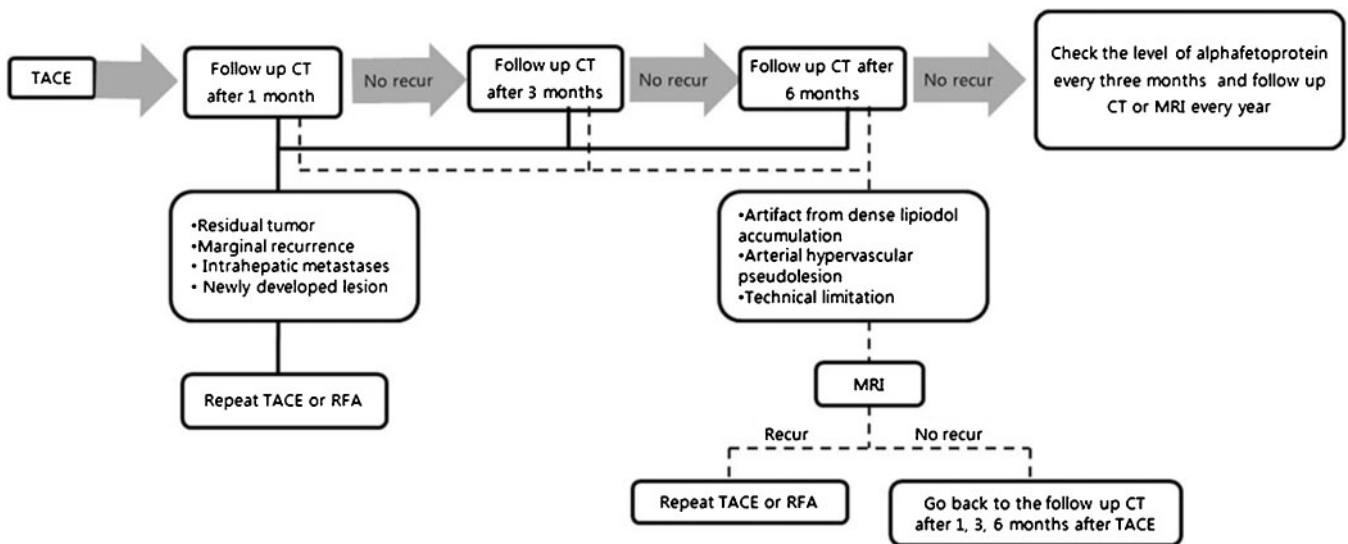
TACE

Follow up CT after 1 month

No recur

Follow up CT after 3 months

No recur

Follow up CT after 6 months

No recur

Check the level of alphafetoprotein every three months and follow up CT or MRI every year

•Residual tumor
•Marginal recurrence
• Intrahepatic metastases
• Newly developed lesion

Repeat TACE or RFA

•Artifact from dense lipiodol accumulation
•Arterial hypervascular pseudolesion
•Technical limitation

MRI

Recur

No recur

Repeat TACE or RFA

Go back to the follow up CT after 1, 3, 6 months after TACE